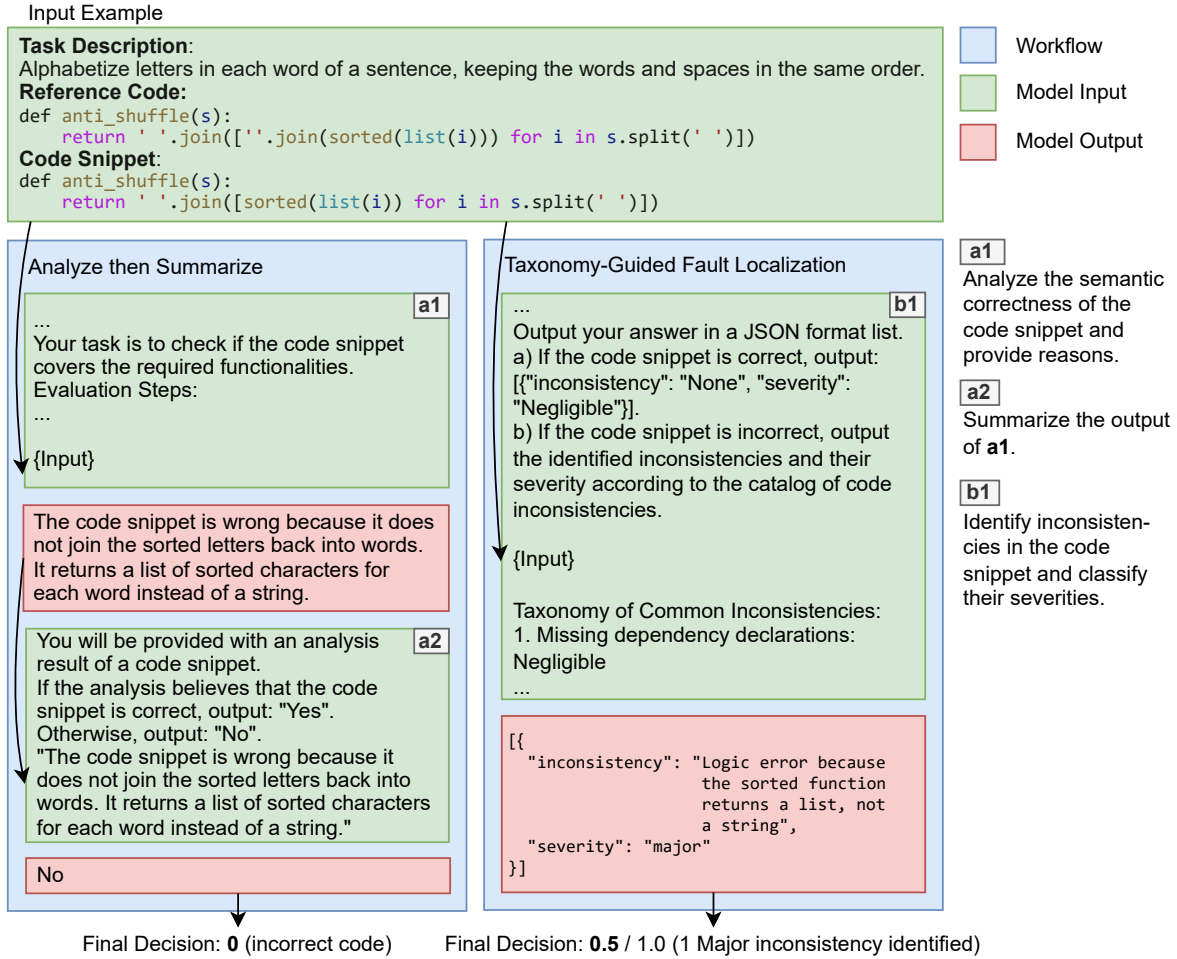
Input Example

**Task Description**:
Alphabetize letters in each word of a sentence, keeping the words and spaces in the same order.
**Reference Code:**
def anti_shuffle(s):
    return ' '.join([''.join(sorted(list(i))) for i in s.split(' ')])
**Code Snippet**:
def anti_shuffle(s):
    return ' '.join([sorted(list(i)) for i in s.split(' ')])

Workflow

Model Input

Model Output

Analyze then Summarize

a1
...
Your task is to check if the code snippet covers the required functionalities.
Evaluation Steps:
...

{Input}

The code snippet is wrong because it does not join the sorted letters back into words. It returns a list of sorted characters for each word instead of a string.

a2
You will be provided with an analysis result of a code snippet.
If the analysis believes that the code snippet is correct, output: "Yes".
Otherwise, output: "No".
"The code snippet is wrong because it does not join the sorted letters back into words. It returns a list of sorted characters for each word instead of a string."

No

Final Decision: **0** (incorrect code)

Taxonomy-Guided Fault Localization

b1
...
Output your answer in a JSON format list.
a) If the code snippet is correct, output:
[{"inconsistency": "None", "severity": "Negligible"}].
b) If the code snippet is incorrect, output the identified inconsistencies and their severity according to the catalog of code inconsistencies.

{Input}

Taxonomy of Common Inconsistencies:
1. Missing dependency declarations: Negligible
...

[{
  "inconsistency": "Logic error because the sorted function returns a list, not a string",
  "severity": "major"
}]

Final Decision: **0.5** / 1.0 (1 Major inconsistency identified)

a1
Analyze the semantic correctness of the code snippet and provide reasons.

a2
Summarize the output of **a1**.

b1
Identify inconsistencies in the code snippet and classify their severities.